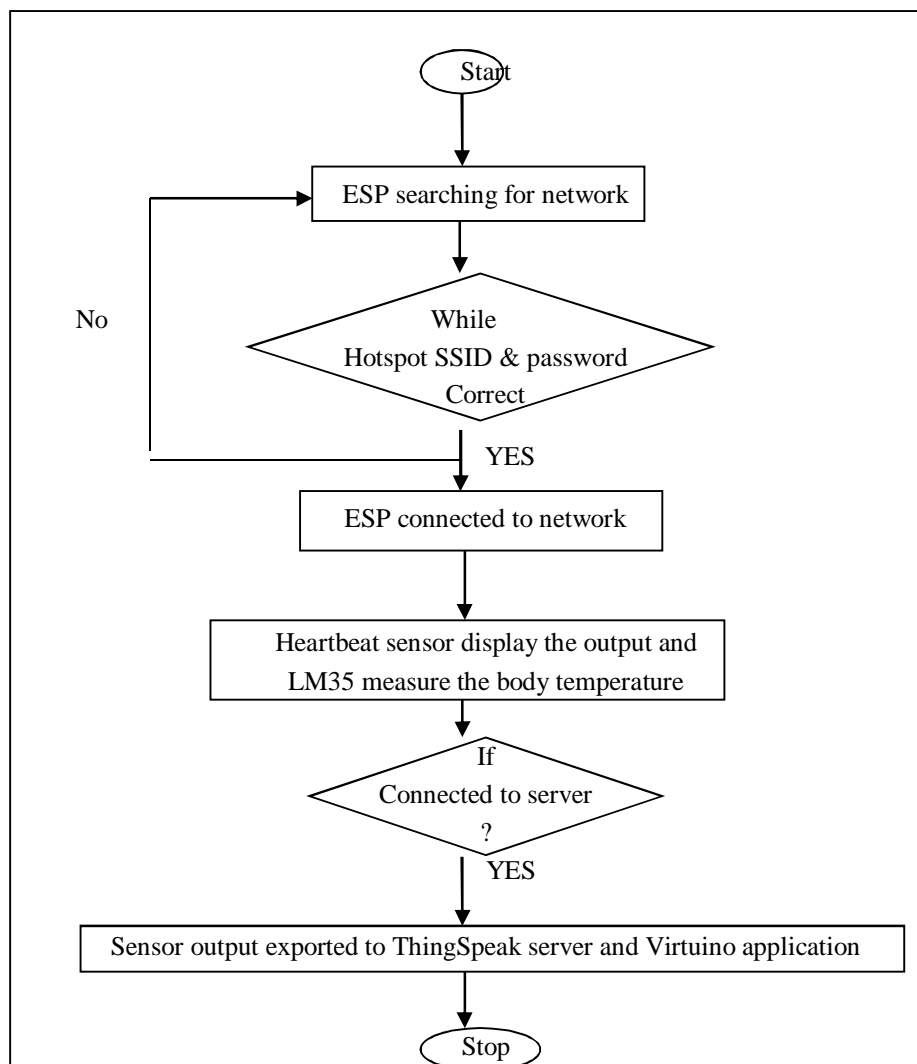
Start

ESP searching for network

No

While
Hotspot SSID & password
Correct

YES

ESP connected to network

Heartbeat sensor display the output and
LM35 measure the body temperature

If
Connected to server
?

YES

Sensor output exported to ThingSpeak server and Virtuino application

Stop